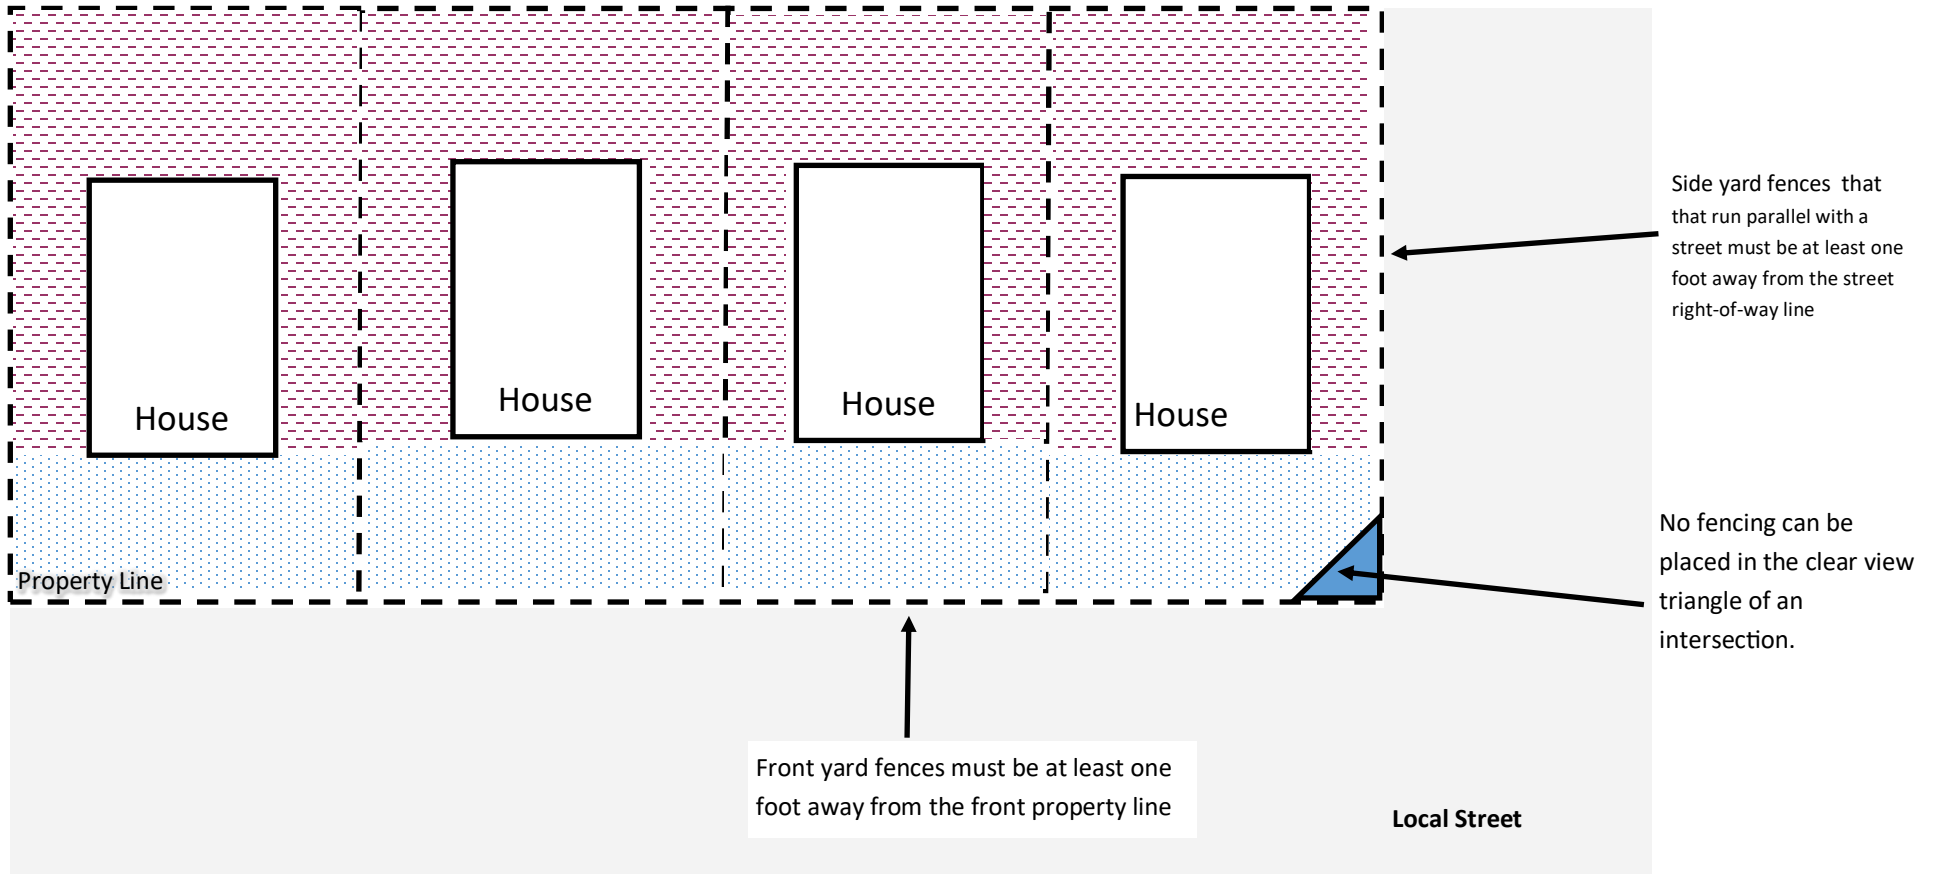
House

House

House

House

Side yard fences that that run parallel with a street must be at least one foot away from the street right-of-way line

No fencing can be placed in the clear view triangle of an intersection.

Property Line

Front yard fences must be at least one foot away from the front property line

Local Street